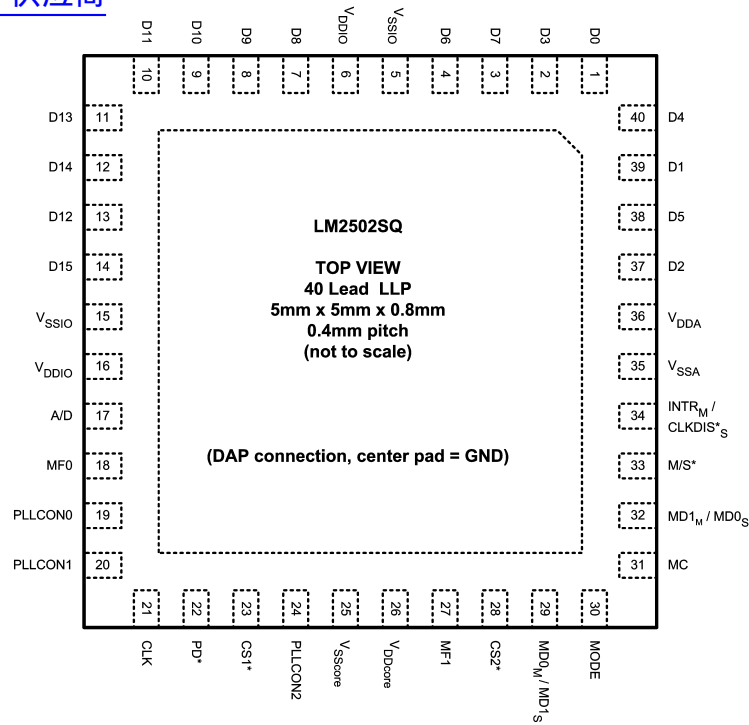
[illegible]

D11 D10 D9 D8 $V_{DDIO}$ $V_{SSIO}$ D6 D7 D3 D0

10 9 8 7 6 5 4 3 2 1

D13 11
D14 12
D12 13
D15 14
$V_{SSIO}$ 15
$V_{DDIO}$ 16
A/D 17
MF0 18
PLLCON0 19
PLLCON1 20

40 D4
39 D1
38 D5
37 D2
36 $V_{DDA}$
35 $V_{SSA}$
34 $INTR_M$ / $CLKDIS*_S$
33 M/S*
32 $MD1_M$ / $MD0_S$
31 MC

LM2502SQ

TOP VIEW
40 Lead LLP
5mm x 5mm x 0.8mm
0.4mm pitch
(not to scale)

(DAP connection, center pad = GND)

21 22 23 24 25 26 27 28 29 30

CLK PD* CS1* PLLCON2 $V_{SScore}$ $V_{DDcore}$ MF1 CS2* $MD0_M$ / $MD1_S$ MODE